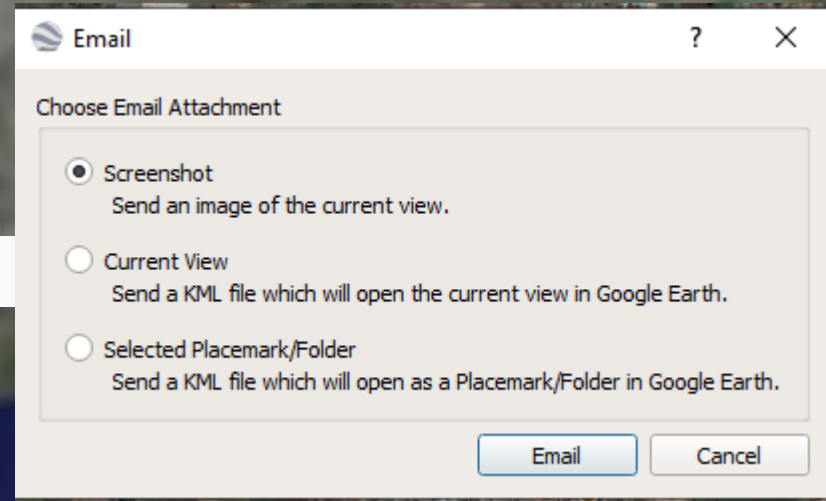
Email ? ×

Choose Email Attachment

Screenshot
Send an image of the current view.

Current View
Send a KML file which will open the current view in Google Earth.

Selected Placemark/Folder
Send a KML file which will open as a Placemark/Folder in Google Earth.

Email Cancel